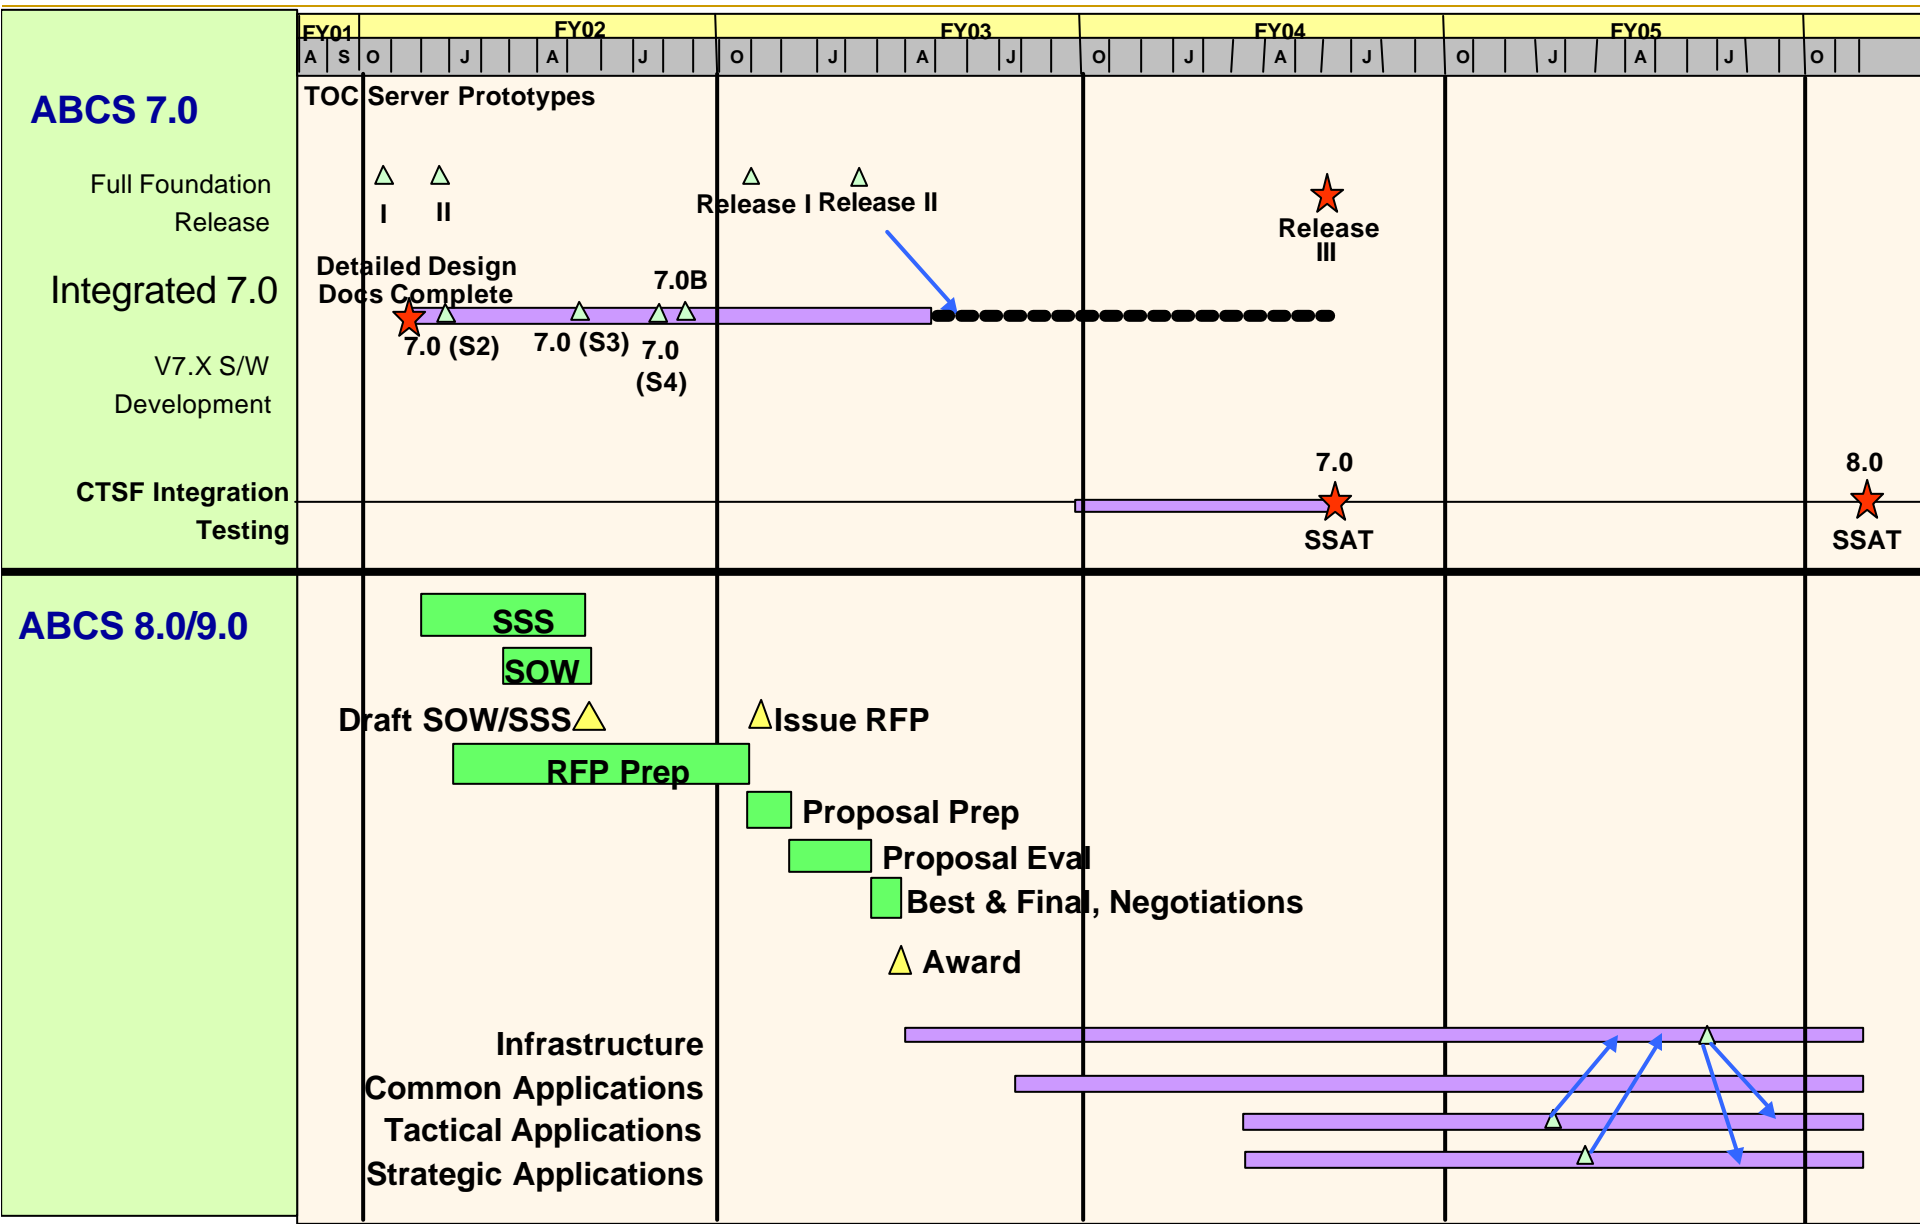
FY01 FY02 FY03 FY04 FY05

A S O J A J O J A J O J A J O J A J O

ABCS 7.0

TOC Server Prototypes

Full Foundation Release

I II

Release I Release II

Release III

Integrated 7.0

Detailed Design Docs Complete

7.0B

7.0 (S2) 7.0 (S3) 7.0 (S4)

V7.X S/W Development

CTSF Integration Testing

7.0 SSAT

8.0 SSAT

ABCS 8.0/9.0

SSS

SOW

Draft SOW/SSS

Issue RFP

RFP Prep

Proposal Prep

Proposal Eval

Best & Final, Negotiations

Award

Infrastructure

Common Applications

Tactical Applications

Strategic Applications